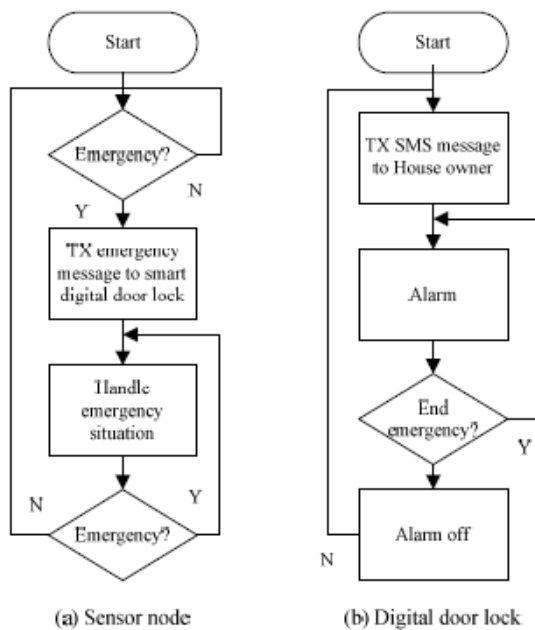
Start

Emergency?

N

Y

TX emergency message to smart digital door lock

Handle emergency situation

N

Y

Emergency?

(a) Sensor node

Start

TX SMS message to House owner

Alarm

End emergency?

Y

Alarm off

N

(b) Digital door lock